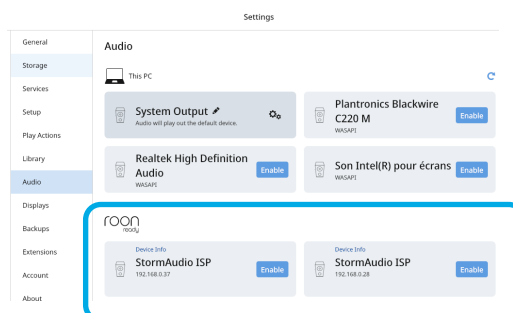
Settings

General
Storage
Services
Setup
Play Actions
Library
Audio
Displays
Backups
Extensions
Account
About

Audio

This PC

System Output
Audio will play out the default device.

Plantronics Blackwire C220 M
WASAPI
Enable

Realtek High Definition Audio
WASAPI
Enable

Son Intel(R) pour écrans
WASAPI
Enable

roon ready

Device Info
StormAudio ISP
192.168.0.37
Enable

Device Info
StormAudio ISP
192.168.0.28
Enable